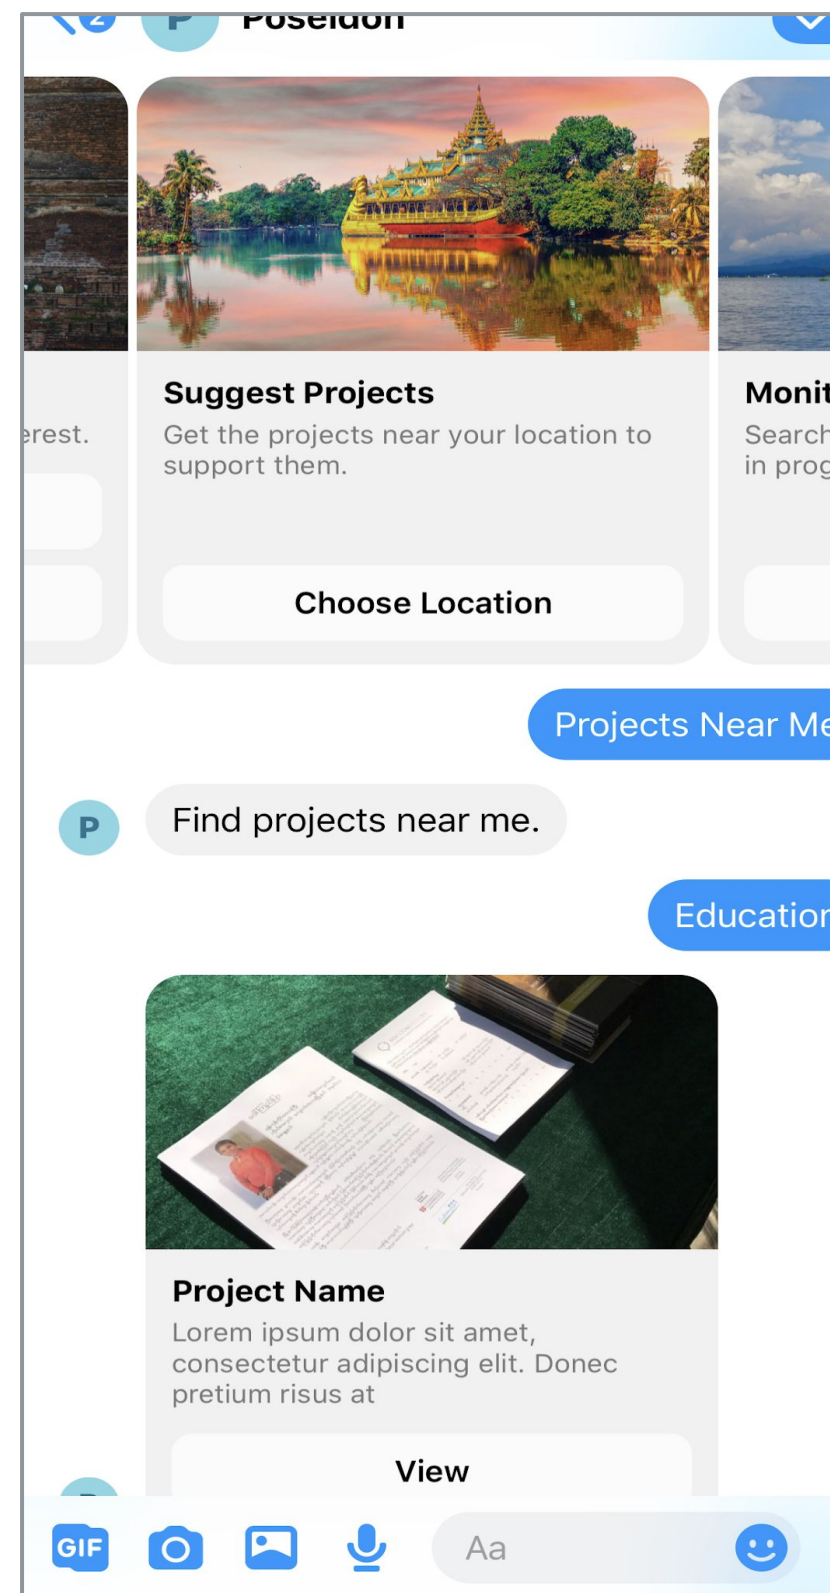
Poseidon

erest.

Suggest Projects
Get the projects near your location to support them.

Choose Location

Monit
Search
in prog

Projects Near Me

P
Find projects near me.

Education

Project Name
Lorem ipsum dolor sit amet, consectetur adipiscing elit. Donec pretium risus at

View

GIF
Aa